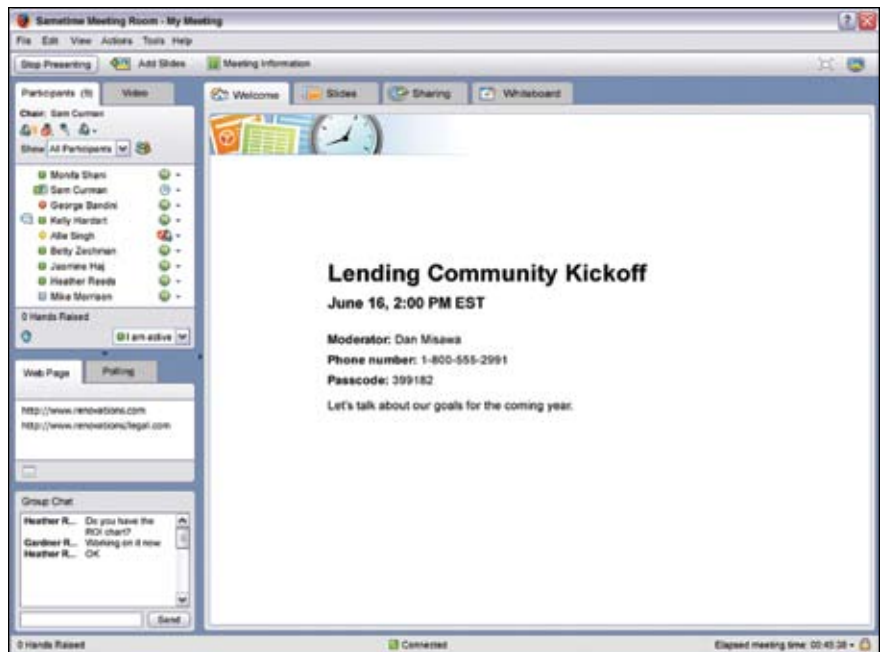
Sametime Meeting Room - My Meeting

File Edit View Actions Tools Help

Stop Presenting Add Slides Meeting Information

Participants (9) Video

Chair: Sam Curman

Show All Participants

Monifa Shani
Sam Curman
George Bandini
Kelly Hardart
Allie Singh
Betty Zechman
Jasmine Haj
Heather Reeds
Mike Morrison

0 Hands Raised

I am active

Web Page Polling

http://www.renovations.com
http://www.renovations/legal.com

Group Chat

Heather R... Do you have the ROI chart?
Gardner R... Working on it now
Heather R... OK

Send

Welcome Slides Sharing Whiteboard

Lending Community Kickoff

June 16, 2:00 PM EST

Moderator: Dan Misawa

Phone number: 1-800-555-2991

Passcode: 399182

Let's talk about our goals for the coming year.

0 Hands Raised

Connected

Elapsed meeting time: 00:45:38